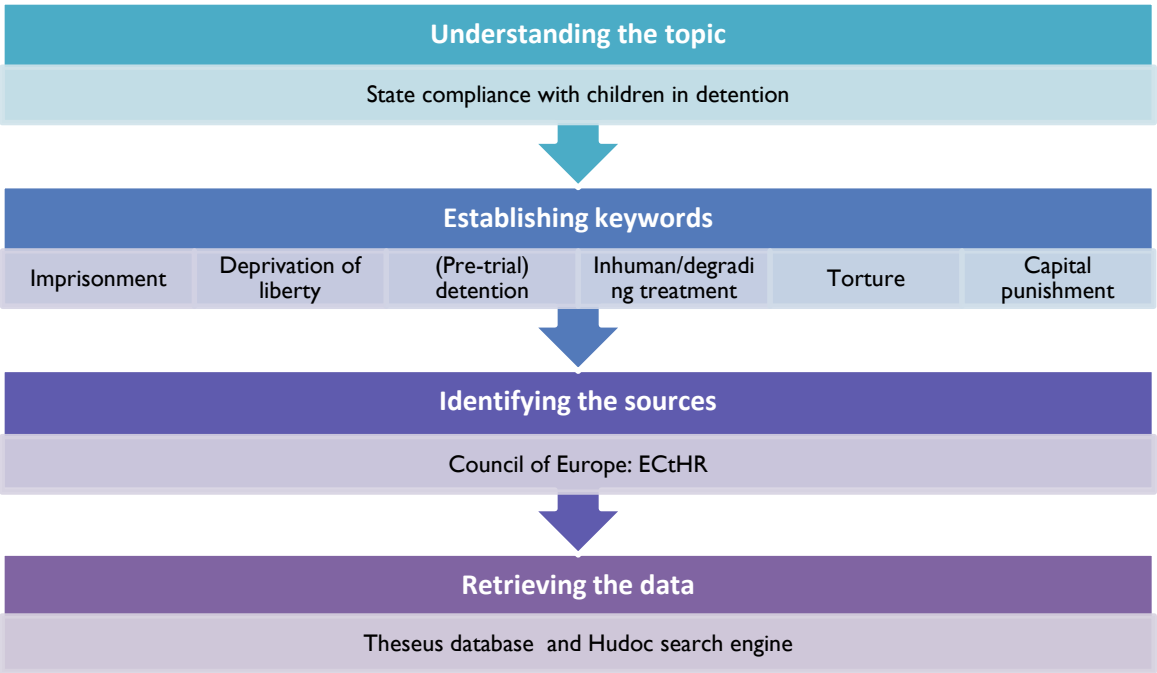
Understanding the topic

State compliance with children in detention

Establishing keywords

Imprisonment

Deprivation of liberty

(Pre-trial) detention

Inhuman/degrading treatment

Torture

Capital punishment

Identifying the sources

Council of Europe: ECtHR

Retrieving the data

Theseus database and Hudoc search engine